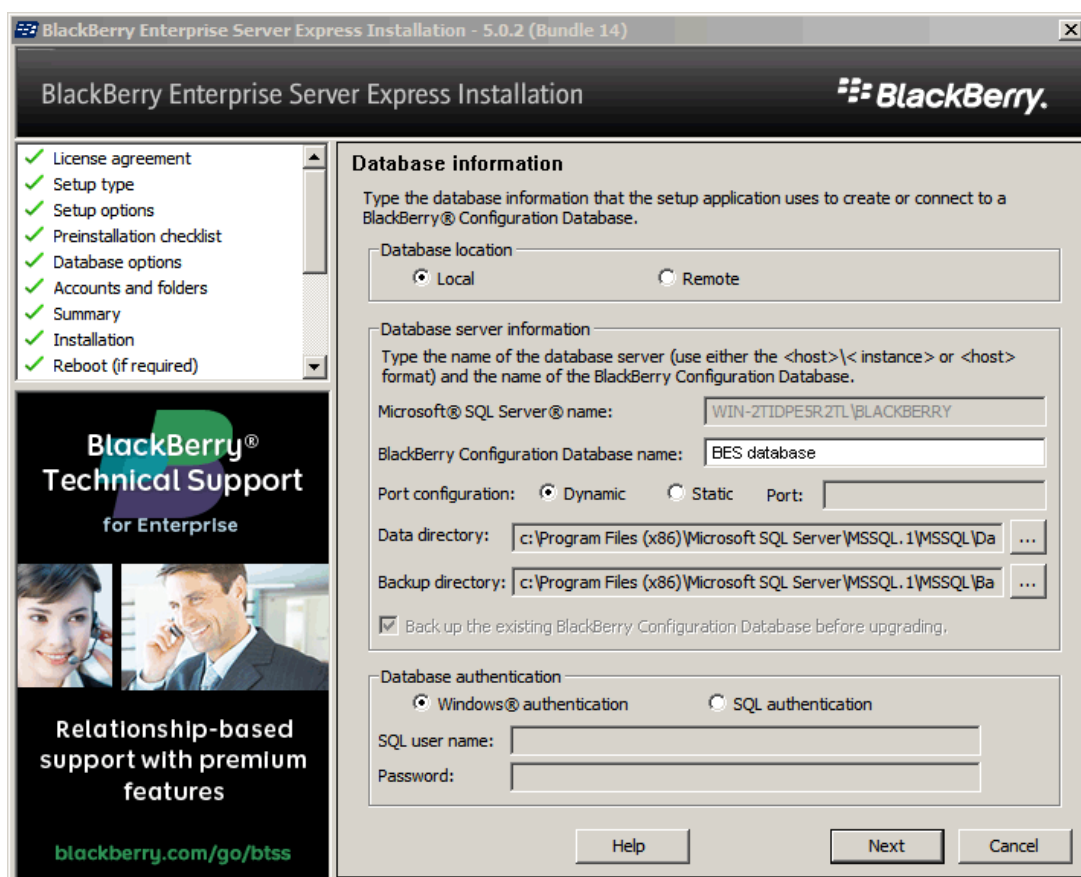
BlackBerry Enterprise Server Express Installation - 5.0.2 (Bundle 14)

BlackBerry Enterprise Server Express Installation

BlackBerry.

License agreement
Setup type
Setup options
Preinstallation checklist
Database options
Accounts and folders
Summary
Installation
Reboot (if required)

BlackBerry® Technical Support for Enterprise

Relationship-based support with premium features

blackberry.com/go/btss

Database information

Type the database information that the setup application uses to create or connect to a BlackBerry® Configuration Database.

Database location
Local
Remote

Database server information
Type the name of the database server (use either the <host>\< instance> or <host> format) and the name of the BlackBerry Configuration Database.

Microsoft® SQL Server® name: WIN-2TIDPE5R2TL\BLACKBERRY

BlackBerry Configuration Database name: BES database

Port configuration: Dynamic Static Port:

Data directory: c:\Program Files (x86)\Microsoft SQL Server\MSSQL.1\MSSQL\Da ...

Backup directory: c:\Program Files (x86)\Microsoft SQL Server\MSSQL.1\MSSQL\Ba ...

Back up the existing BlackBerry Configuration Database before upgrading.

Database authentication
Windows® authentication
SQL authentication
SQL user name:
Password:

Help
Next
Cancel